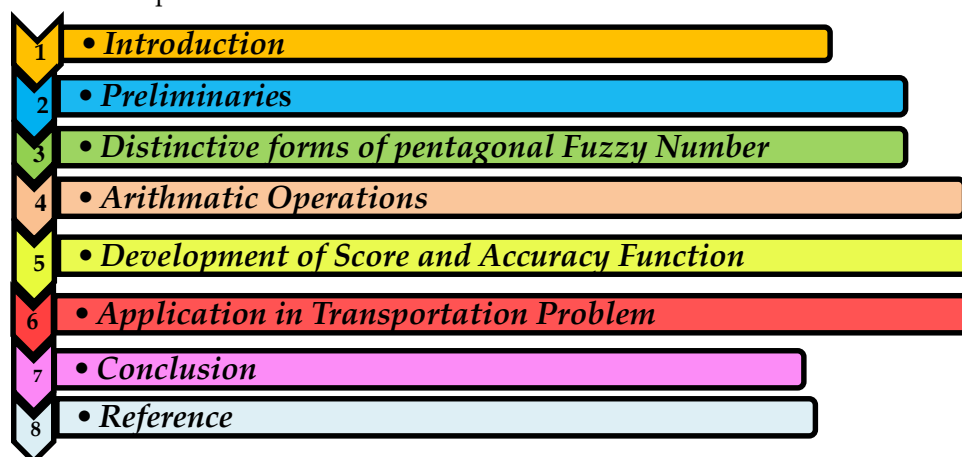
1 • Introduction

2 • Preliminaries

3 • Distinctive forms of pentagonal Fuzzy Number

4 • Arithmatic Operations

5 • Development of Score and Accuracy Function

6 • Application in Transportation Problem

7 • Conclusion

8 • Reference